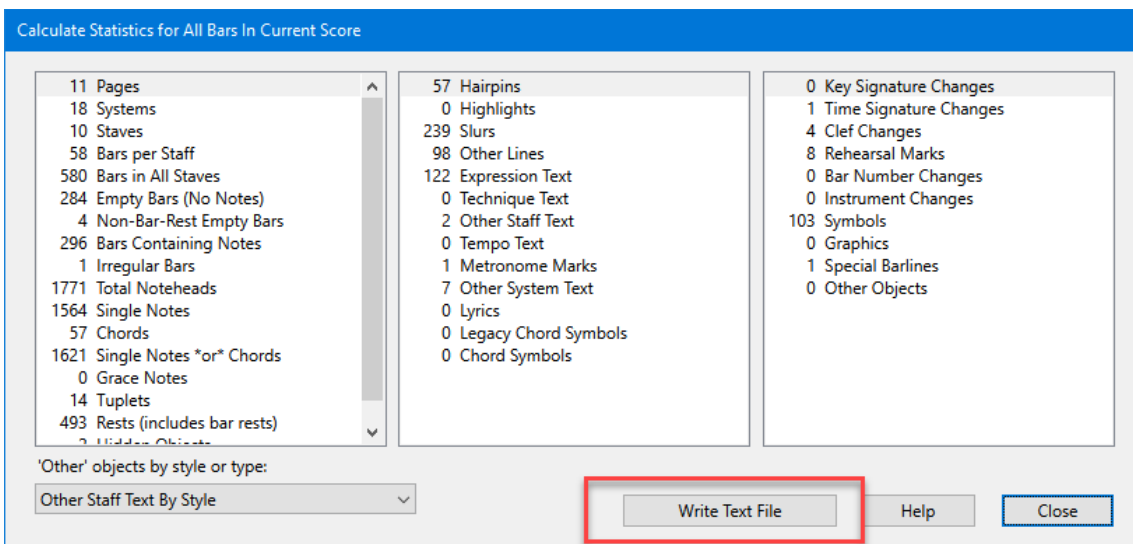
Calculate Statistics for All Bars In Current Score

11 Pages
18 Systems
10 Staves
58 Bars per Staff
580 Bars in All Staves
284 Empty Bars (No Notes)
4 Non-Bar-Rest Empty Bars
296 Bars Containing Notes
1 Irregular Bars
1771 Total Noteheads
1564 Single Notes
57 Chords
1621 Single Notes *or* Chords
0 Grace Notes
14 Tuplets
493 Rests (includes bar rests)
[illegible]

57 Hairpins
0 Highlights
239 Slurs
98 Other Lines
122 Expression Text
0 Technique Text
2 Other Staff Text
0 Tempo Text
1 Metronome Marks
7 Other System Text
0 Lyrics
0 Legacy Chord Symbols
0 Chord Symbols

0 Key Signature Changes
1 Time Signature Changes
4 Clef Changes
8 Rehearsal Marks
0 Bar Number Changes
0 Instrument Changes
103 Symbols
0 Graphics
1 Special Barlines
0 Other Objects

'Other' objects by style or type:

Other Staff Text By Style

Write Text File

Help

Close